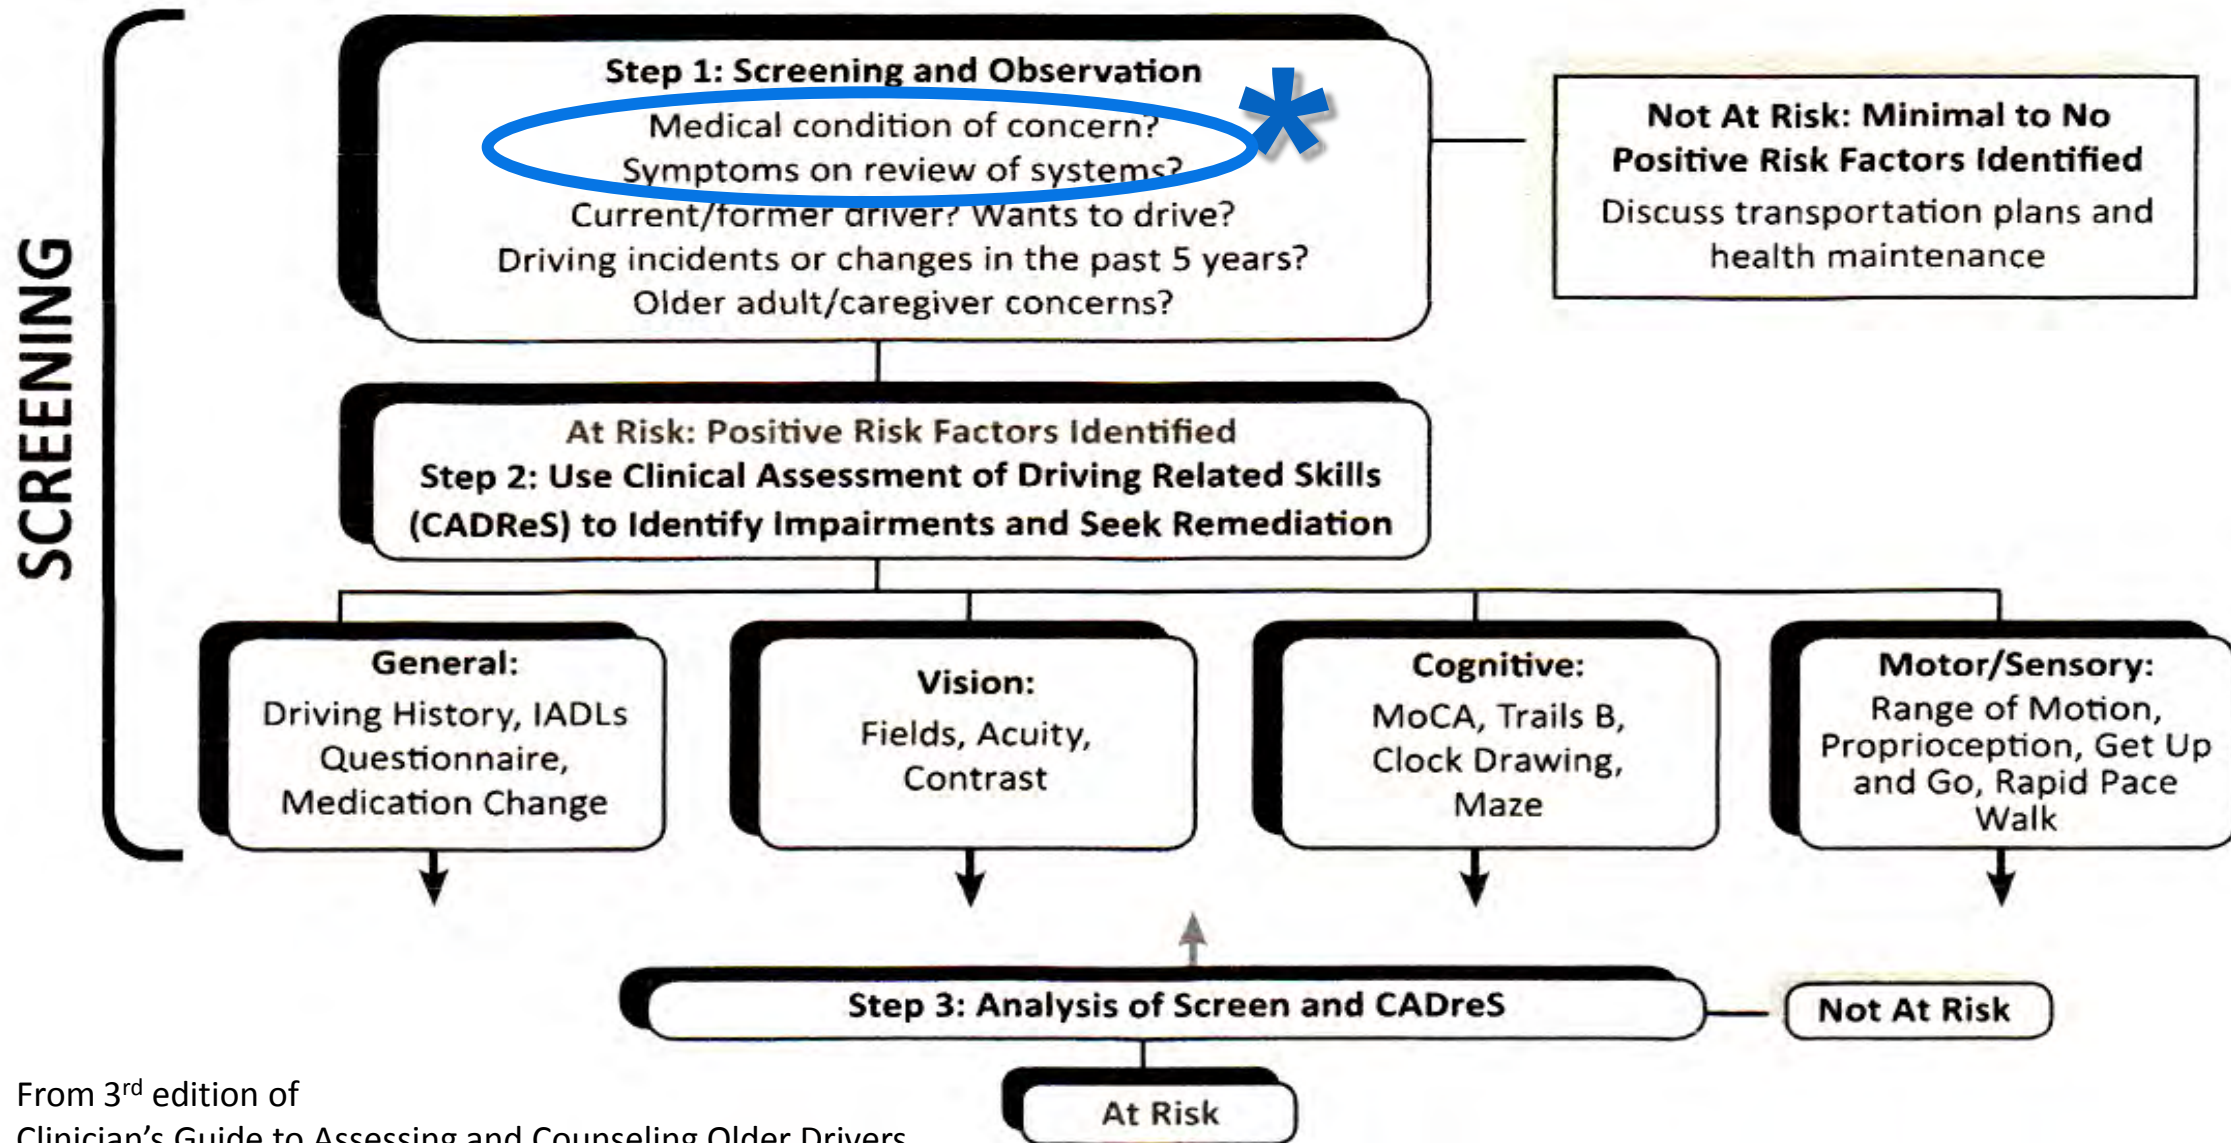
SCREENING

Step 1: Screening and Observation
Medical condition of concern?
Symptoms on review of systems?
Current/former driver? Wants to drive?
Driving incidents or changes in the past 5 years?
Older adult/caregiver concerns?

*

Not At Risk: Minimal to No Positive Risk Factors Identified
Discuss transportation plans and health maintenance

At Risk: Positive Risk Factors Identified
Step 2: Use Clinical Assessment of Driving Related Skills (CADReS) to Identify Impairments and Seek Remediation

General:
Driving History, IADLs Questionnaire, Medication Change

Vision:
Fields, Acuity, Contrast

Cognitive:
MoCA, Trails B, Clock Drawing, Maze

Motor/Sensory:
Range of Motion, Proprioception, Get Up and Go, Rapid Pace Walk

Step 3: Analysis of Screen and CADreS

Not At Risk

At Risk

From 3$^{rd}$ edition of
Clinician's Guide to Assessing and Counseling Older Drivers